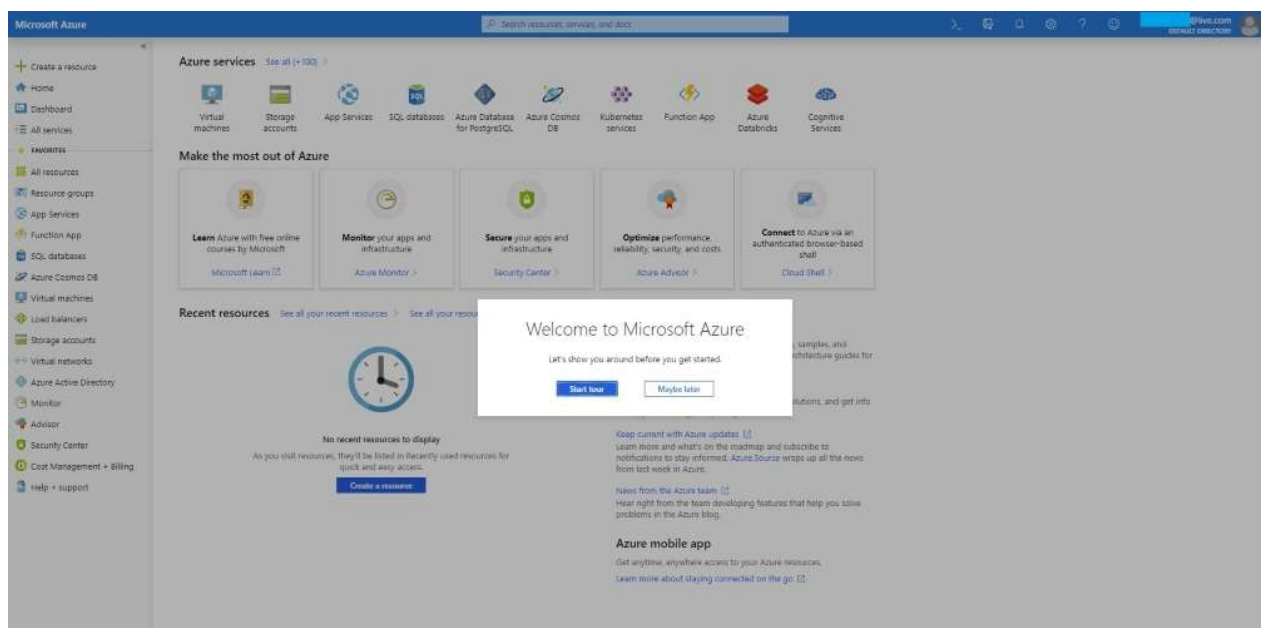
Microsoft Azure

Search resources, services, and docs

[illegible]@live.com
DEFAULT DIRECTORY

«

Create a resource
Home
Dashboard
All services
FAVORITES
All resources
Resource groups
App Services
Function App
SQL databases
Azure Cosmos DB
Virtual machines
Load balancers
Storage accounts
Virtual networks
Azure Active Directory
Monitor
Advisor
Security Center
Cost Management + Billing
Help + support

Azure services See all (+100) >

Virtual machines
Storage accounts
App Services
SQL databases
Azure Database for PostgreSQL
Azure Cosmos DB
Kubernetes services
Function App
Azure Databricks
Cognitive Services

Make the most out of Azure

Learn Azure with free online courses by Microsoft
Microsoft Learn

Monitor your apps and infrastructure
Azure Monitor >

Secure your apps and infrastructure
Security Center >

Optimize performance, reliability, security, and costs
Azure Advisor >

Connect to Azure via an authenticated browser-based shell
Cloud Shell >

Recent resources See all your recent resources > See all your resou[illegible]

No recent resources to display
As you visit resources, they'll be listed in Recently used resources for quick and easy access.
Create a resource

Welcome to Microsoft Azure
Let's show you around before you get started.
Start tour
Maybe later

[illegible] samples, and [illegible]rchitecture guides for

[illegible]lutions, and get info

Keep current with Azure updates
Learn more and what's on the roadmap and subscribe to notifications to stay informed. Azure.Source wraps up all the news from last week in Azure.

News from the Azure team
Hear right from the team developing features that help you solve problems in the Azure blog.

Azure mobile app
Get anytime, anywhere access to your Azure resources.
Learn more about staying connected on the go